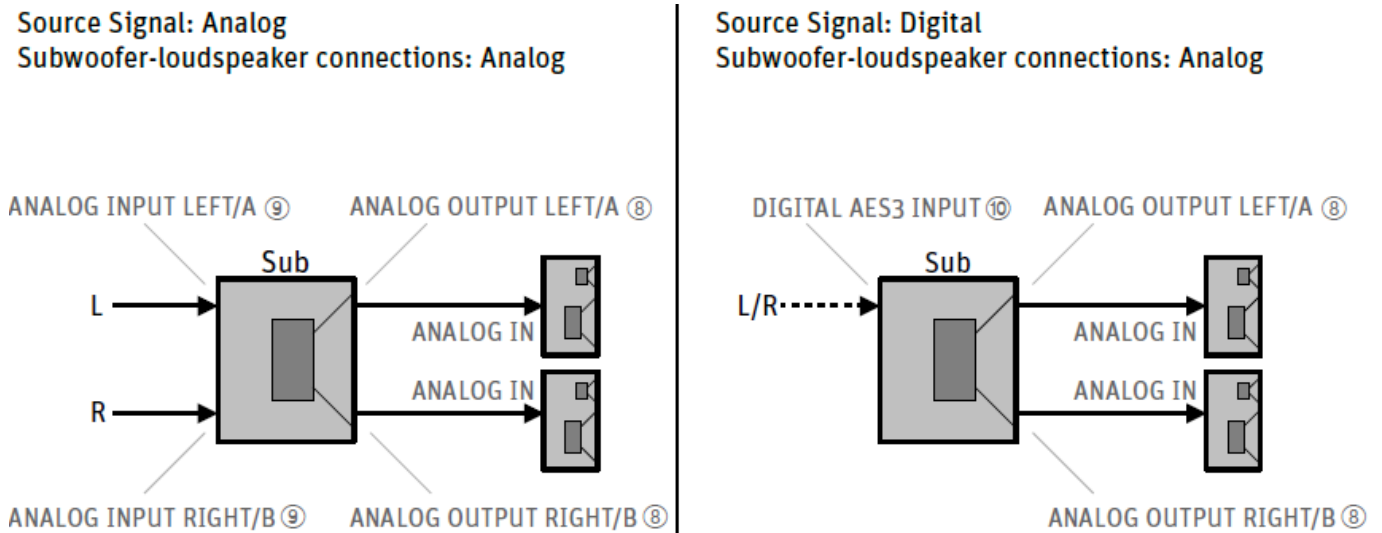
Source Signal: Analog
Subwoofer-loudspeaker connections: Analog

ANALOG INPUT LEFT/A ⑨
ANALOG OUTPUT LEFT/A ⑧
Sub
L
ANALOG IN
ANALOG IN
R
ANALOG INPUT RIGHT/B ⑨
ANALOG OUTPUT RIGHT/B ⑧

Source Signal: Digital
Subwoofer-loudspeaker connections: Analog

DIGITAL AES3 INPUT ⑩
ANALOG OUTPUT LEFT/A ⑧
Sub
L/R
ANALOG IN
ANALOG IN
ANALOG OUTPUT RIGHT/B ⑧